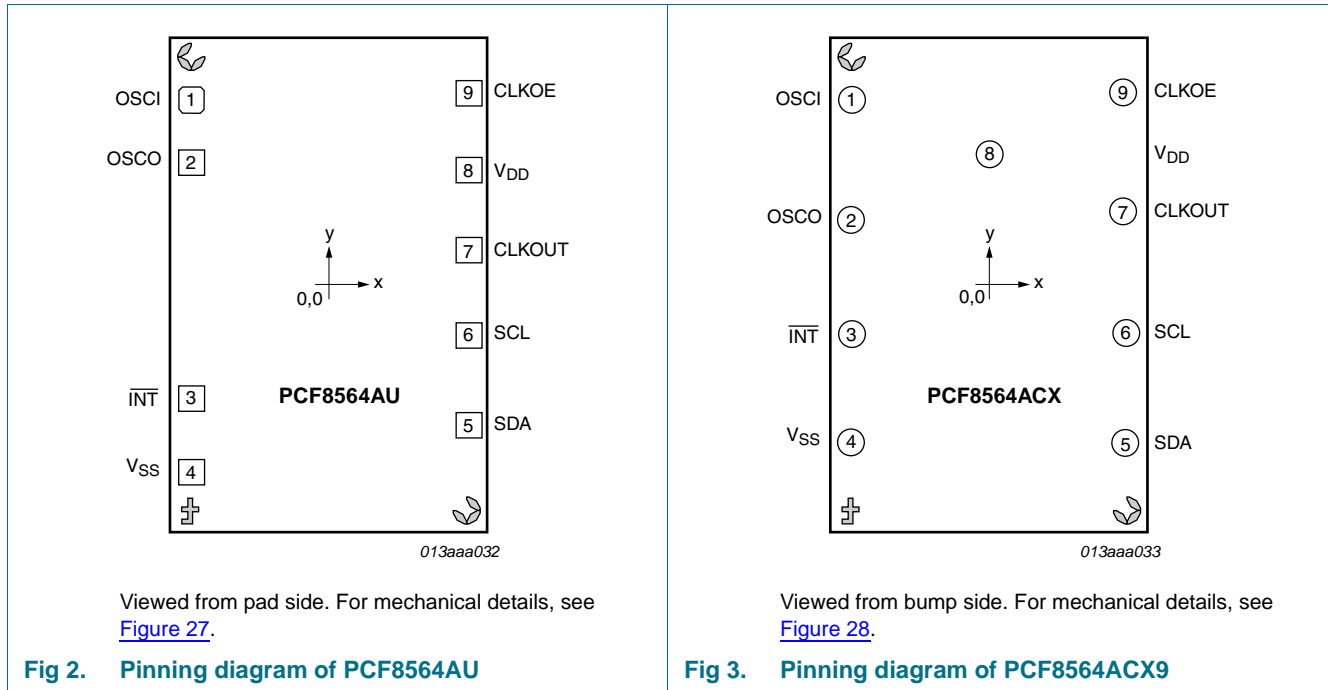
OSCI 1
OSCO 2
$\overline{INT}$ 3
$V_{SS}$ 4
9 CLKOE
8 $V_{DD}$
7 CLKOUT
6 SCL
5 SDA
y
x
0,0
PCF8564AU
013aaa032

Viewed from pad side. For mechanical details, see Figure 27.

Fig 2. Pinning diagram of PCF8564AU

OSCI 1
OSCO 2
$\overline{INT}$ 3
$V_{SS}$ 4
9 CLKOE
8
$V_{DD}$
7 CLKOUT
6 SCL
5 SDA
y
x
0,0
PCF8564ACX
013aaa033

Viewed from bump side. For mechanical details, see Figure 28.

Fig 3. Pinning diagram of PCF8564ACX9